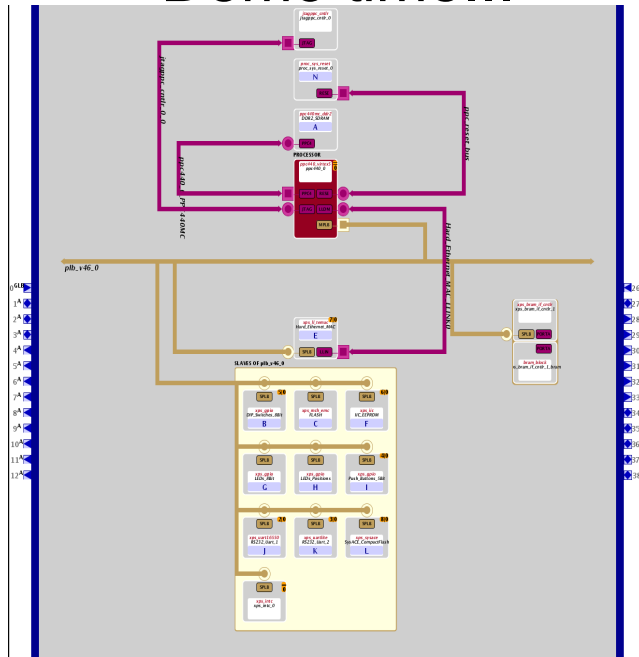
jtagppc_cntlr
jtagppc_cntlr_0

jtagppc_cntlr_0_0

proc_sys_reset
proc_sys_reset_0
N

ppc_reset_bus

ppc440mc_ddr2
DDR2_SDRAM
A

ppc440_0_PPC440MC

PROCESSOR
ppc440_virtex5
ppc440_0

plb_v46_0

Hard_Ethernet_MAC_LLINK0

xps_ll_temac
Hard_Ethernet_MAC
E

xps_bram_if_cntlr
xps_bram_if_cntlr_1

bram_block
xps_bram_if_cntlr_1_bram

SLAVES OF plb_v46_0

xps_gpio
DIP_Switches_8Bit
B

xps_mch_emc
FLASH
C

xps_iic
IIC_EEPROM
F

xps_gpio
LEDs_8Bit
G

xps_gpio
LEDs_Positions
H

xps_gpio
Push_Buttons_5Bit
I

xps_uart16550
RS232_Uart_1
J

xps_uartlite
RS232_Uart_2
K

xps_sysace
SysACE_CompactFlash
L

xps_intc
xps_intc_0

SPLB

0 1 2 3 4 5 6 7 8 9 10 11 12
26 27 28 29 30 31 32 33 34 35 36 37 38